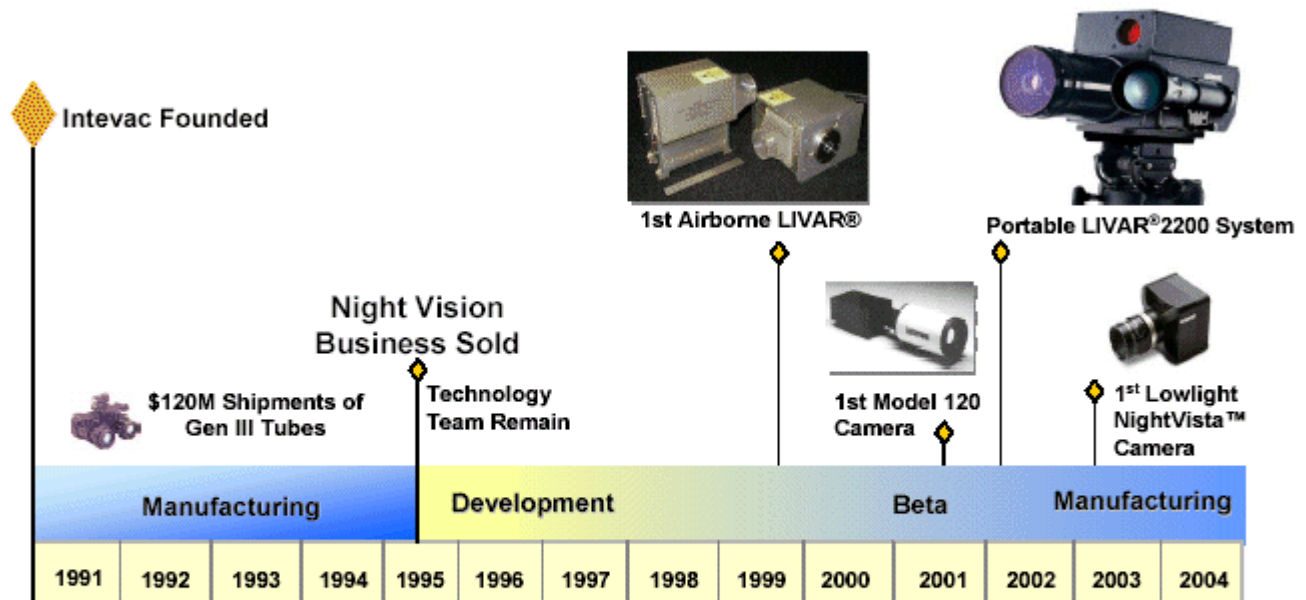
Intevac Founded

1st Airborne LIVAR®

Portable LIVAR®2200 System

Night Vision Business Sold

Technology Team Remain

$120M Shipments of Gen III Tubes

1st Model 120 Camera

1st Lowlight NightVista™ Camera

Manufacturing

Development

Beta

Manufacturing

| 1991 | 1992 | 1993 | 1994 | 1995 | 1996 | 1997 | 1998 | 1999 | 2000 | 2001 | 2002 | 2003 | 2004 |
|---|---|---|---|---|---|---|---|---|---|---|---|---|---|